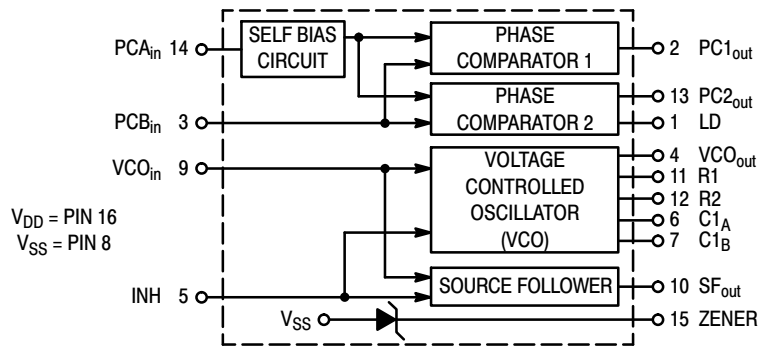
PCA$_{in}$ 14

SELF BIAS CIRCUIT

PHASE COMPARATOR 1

2 PC1$_{out}$

PHASE COMPARATOR 2

13 PC2$_{out}$

PCB$_{in}$ 3

1 LD

VCO$_{in}$ 9

VOLTAGE CONTROLLED OSCILLATOR (VCO)

4 VCO$_{out}$

11 R1

12 R2

6 C1$_A$

7 C1$_B$

V$_{DD}$ = PIN 16
V$_{SS}$ = PIN 8

INH 5

SOURCE FOLLOWER

10 SF$_{out}$

V$_{SS}$

15 ZENER